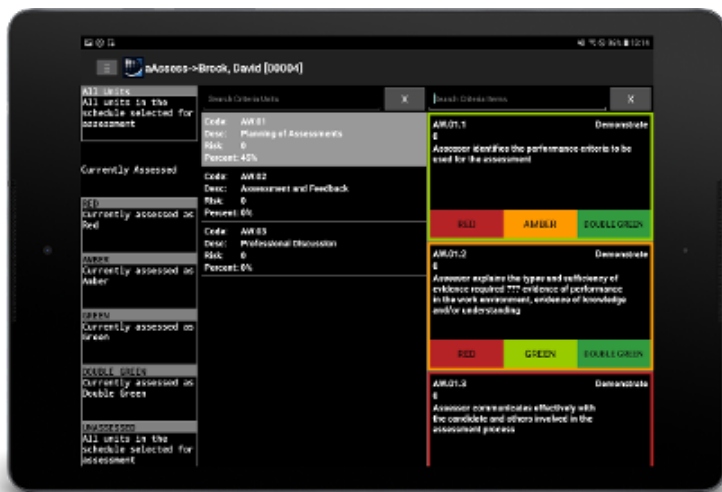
eAssess->Brock, David [00004]

All Units
All units in the schedule selected for assessment

Currently Assessed

RED
Currently assessed as Red

AMBER
Currently assessed as Amber

GREEN
Currently assessed as Green

DOUBLE GREEN
Currently assessed as Double Green

UNASSESSED
All units in the schedule selected for assessment

Search Criteria Units

X

Code: AW.01
Desc: Planning of Assessments
Risk: 0
Percent: 40%

Code: AW.02
Desc: Assessment and Feedback
Risk: 0
Percent: 0%

Code: AW.03
Desc: Professional Discussion
Risk: 0
Percent: 0%

Search Criteria Items

X

AW.01.1
Demonstrate
0
Assessor identifies the performance criteria to be used for the assessment

RED
AMBER
DOUBLE GREEN

AW.01.2
Demonstrate
0
Assessor explains the types and sufficiency of evidence required ??? evidence of performance in the work environment, evidence of knowledge and/or understanding

RED
GREEN
DOUBLE GREEN

AW.01.3
Demonstrate
0
Assessor communicates effectively with the candidate and others involved in the assessment process